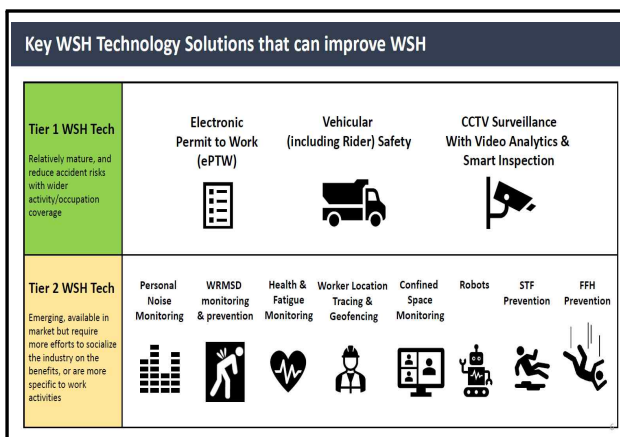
Key WSH Technology Solutions that can improve WSH

Tier 1 WSH Tech
Relatively mature, and reduce accident risks with wider activity/occupation coverage

Electronic Permit to Work (ePTW)

Vehicular (including Rider) Safety

CCTV Surveillance With Video Analytics & Smart Inspection

Tier 2 WSH Tech
Emerging, available in market but require more efforts to socialize the industry on the benefits, or are more specific to work activities

Personal Noise Monitoring

WRMSD monitoring & prevention

Health & Fatigue Monitoring

Worker Location Tracing & Geofencing

Confined Space Monitoring

Robots

STF Prevention

FFH Prevention